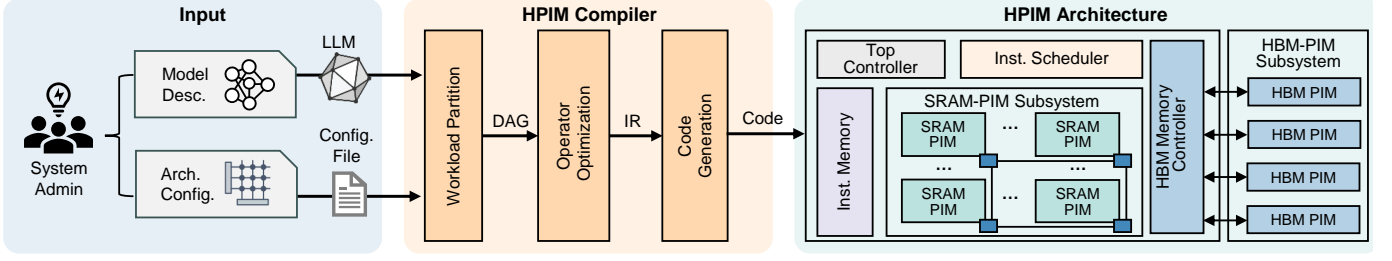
Input

System Admin

Model Desc.

LLM

Arch. Config.

Config. File

HPIM Compiler

Workload Partition

DAG

Operator Optimization

IR

Code Generation

Code

HPIM Architecture

Top Controller

Inst. Scheduler

Inst. Memory

SRAM-PIM Subsystem

SRAM PIM

...

SRAM PIM

...

...

SRAM PIM

...

SRAM PIM

HBM Memory Controller

HBM-PIM Subsystem

HBM PIM

HBM PIM

HBM PIM

HBM PIM